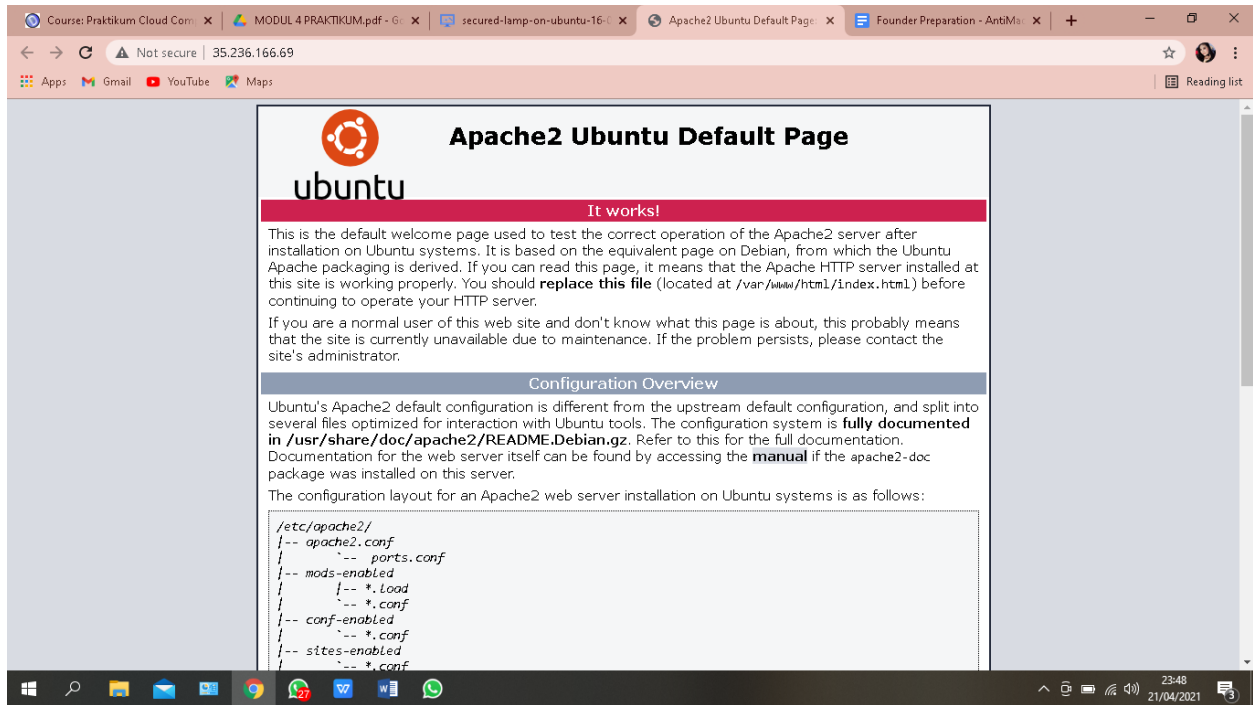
Course: Praktikum Cloud Com ×
MODUL 4 PRAKTIKUM.pdf - G ×
secured-lamp-on-ubuntu-16- ×
Apache2 Ubuntu Default Page ×
Founder Preparation - AntiMa ×
+

Not secure | 35.236.166.69

Apps Gmail YouTube Maps
Reading list

ubuntu

Apache2 Ubuntu Default Page

It works!

This is the default welcome page used to test the correct operation of the Apache2 server after installation on Ubuntu systems. It is based on the equivalent page on Debian, from which the Ubuntu Apache packaging is derived. If you can read this page, it means that the Apache HTTP server installed at this site is working properly. You should **replace this file** (located at /var/www/html/index.html) before continuing to operate your HTTP server.

If you are a normal user of this web site and don't know what this page is about, this probably means that the site is currently unavailable due to maintenance. If the problem persists, please contact the site's administrator.

Configuration Overview

Ubuntu's Apache2 default configuration is different from the upstream default configuration, and split into several files optimized for interaction with Ubuntu tools. The configuration system is **fully documented in /usr/share/doc/apache2/README.Debian.gz**. Refer to this for the full documentation. Documentation for the web server itself can be found by accessing the **manual** if the apache2-doc package was installed on this server.

The configuration layout for an Apache2 web server installation on Ubuntu systems is as follows:

/etc/apache2/
|-- apache2.conf
|       `-- ports.conf
|-- mods-enabled
|       |-- *.load
|       `-- *.conf
|-- conf-enabled
|       `-- *.conf
|-- sites-enabled
|       `-- *.conf

27
23:48
21/04/2021
3